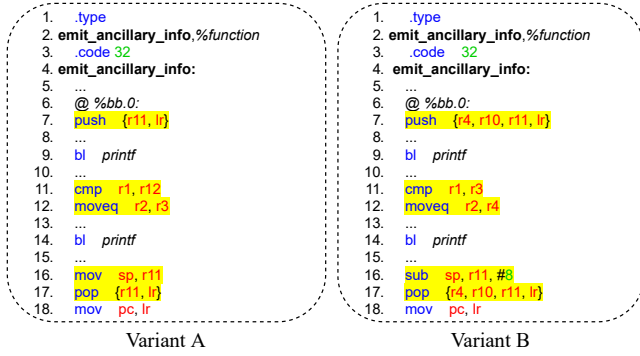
1. .type
2. emit_ancillary_info,%function
3. .code 32
4. emit_ancillary_info:
5. ...
6. @ %bb.0:
7. push {r11, lr}
8. ...
9. bl printf
10. ...
11. cmp r1, r12
12. moveq r2, r3
13. ...
14. bl printf
15. ...
16. mov sp, r11
17. pop {r11, lr}
18. mov pc, lr

Variant A

1. .type
2. emit_ancillary_info,%function
3. .code 32
4. emit_ancillary_info:
5. ...
6. @ %bb.0:
7. push {r4, r10, r11, lr}
8. ...
9. bl printf
10. ...
11. cmp r1, r3
12. moveq r2, r4
13. ...
14. bl printf
15. ...
16. sub sp, r11, #8
17. pop {r4, r10, r11, lr}
18. mov pc, lr

Variant B